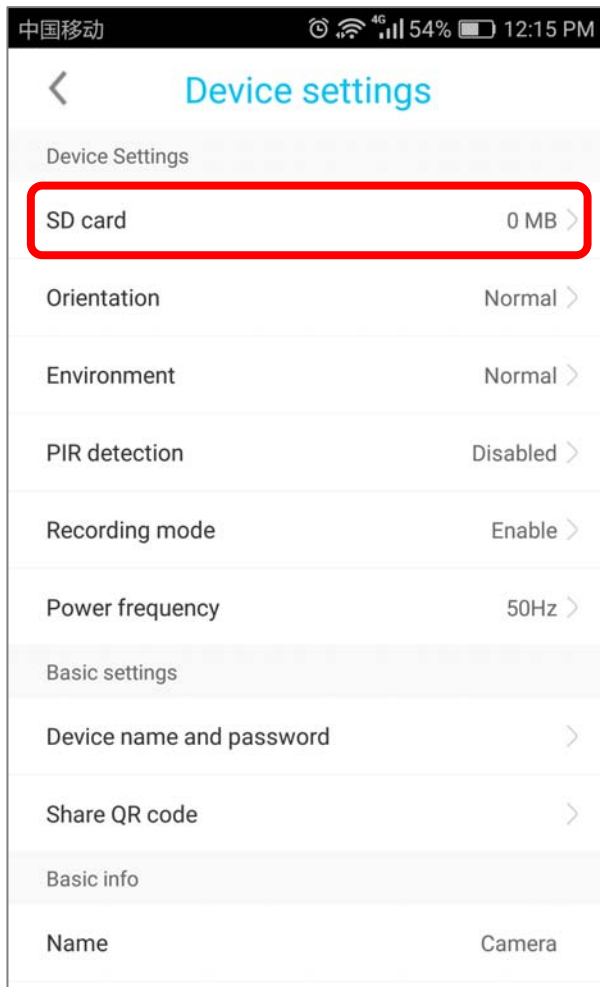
中国移动 4G 54% 12:15 PM

Device settings

Device Settings

SD card 0 MB

Orientation Normal

Environment Normal

PIR detection Disabled

Recording mode Enable

Power frequency 50Hz

Basic settings

Device name and password

Share QR code

Basic info

Name Camera